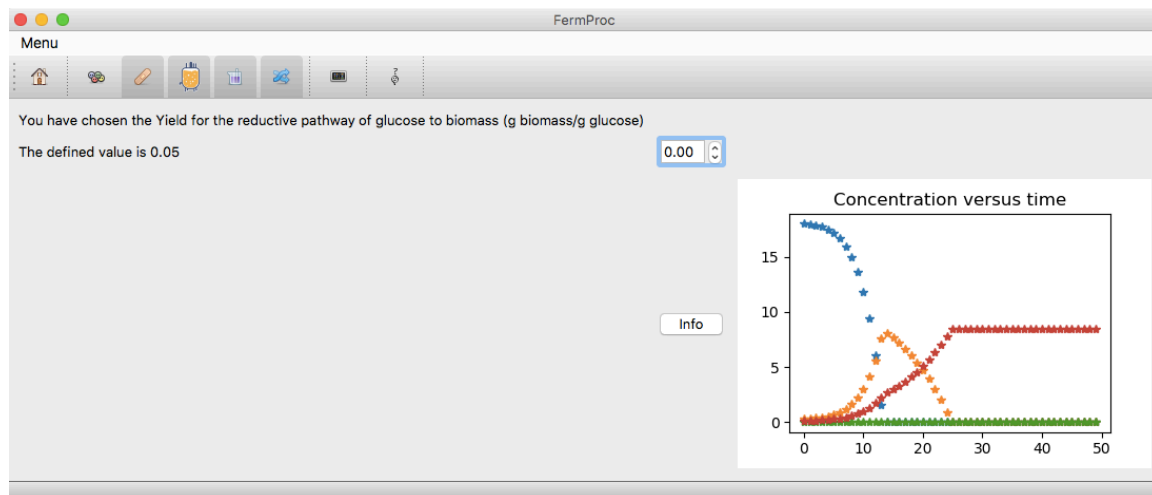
FermProc

Menu

You have chosen the Yield for the reductive pathway of glucose to biomass (g biomass/g glucose)

The defined value is 0.05

0.00

Info

Concentration versus time

15

10

5

0

0 10 20 30 40 50